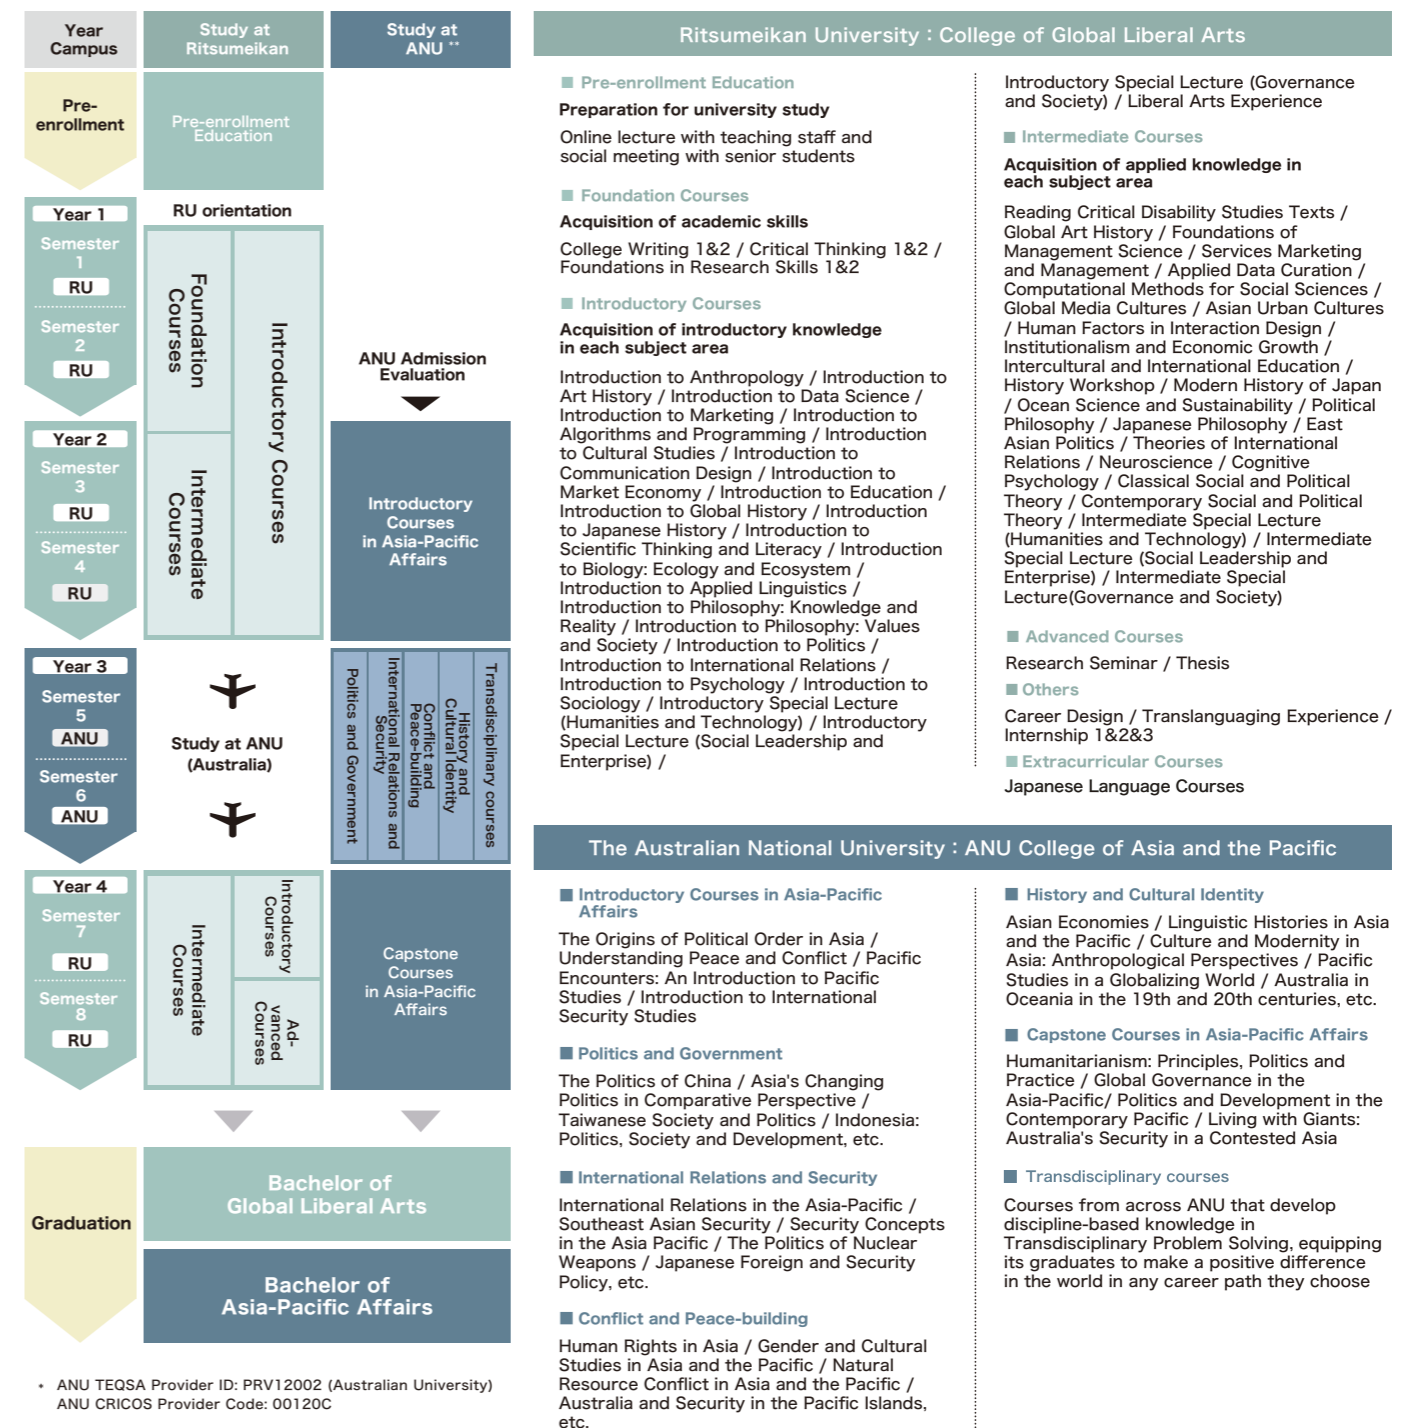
Year Campus

Study at Ritsumeikan

Study at ANU **

Pre-enrollment

Pre-enrollment Education

Year 1
Semester 1
RU
Semester 2
RU

RU orientation

Foundation Courses

Introductory Courses

ANU Admission Evaluation

Year 2
Semester 3
RU
Semester 4
RU

Intermediate Courses

Introductory Courses in Asia-Pacific Affairs

Year 3
Semester 5
ANU
Semester 6
ANU

Study at ANU (Australia)

Politics and Government

International Relations and Security

Conflict and Peace-building

History and Cultural Identity

Transdisciplinary courses

Year 4
Semester 7
RU
Semester 8
RU

Intermediate Courses

Introductory Courses

Advanced Courses

Capstone Courses in Asia-Pacific Affairs

Graduation

Bachelor of Global Liberal Arts

Bachelor of Asia-Pacific Affairs

• ANU TEQSA Provider ID: PRV12002 (Australian University)
ANU CRICOS Provider Code: 00120C

Ritsumeikan University : College of Global Liberal Arts

Pre-enrollment Education

Preparation for university study

Online lecture with teaching staff and social meeting with senior students

Foundation Courses

Acquisition of academic skills

College Writing 1&2 / Critical Thinking 1&2 / Foundations in Research Skills 1&2

Introductory Courses

Acquisition of introductory knowledge in each subject area

Introduction to Anthropology / Introduction to Art History / Introduction to Data Science / Introduction to Marketing / Introduction to Algorithms and Programming / Introduction to Cultural Studies / Introduction to Communication Design / Introduction to Market Economy / Introduction to Education / Introduction to Global History / Introduction to Japanese History / Introduction to Scientific Thinking and Literacy / Introduction to Biology: Ecology and Ecosystem / Introduction to Applied Linguistics / Introduction to Philosophy: Knowledge and Reality / Introduction to Philosophy: Values and Society / Introduction to Politics / Introduction to International Relations / Introduction to Psychology / Introduction to Sociology / Introductory Special Lecture (Humanities and Technology) / Introductory Special Lecture (Social Leadership and Enterprise) / Introductory Special Lecture (Governance and Society) / Liberal Arts Experience

Intermediate Courses

Acquisition of applied knowledge in each subject area

Reading Critical Disability Studies Texts / Global Art History / Foundations of Management Science / Services Marketing and Management / Applied Data Curation / Computational Methods for Social Sciences / Global Media Cultures / Asian Urban Cultures / Human Factors in Interaction Design / Institutionalism and Economic Growth / Intercultural and International Education / History Workshop / Modern History of Japan / Ocean Science and Sustainability / Political Philosophy / Japanese Philosophy / East Asian Politics / Theories of International Relations / Neuroscience / Cognitive Psychology / Classical Social and Political Theory / Contemporary Social and Political Theory / Intermediate Special Lecture (Humanities and Technology) / Intermediate Special Lecture (Social Leadership and Enterprise) / Intermediate Special Lecture(Governance and Society)

Advanced Courses

Research Seminar / Thesis

Others

Career Design / Translanguaging Experience / Internship 1&2&3

Extracurricular Courses

Japanese Language Courses

The Australian National University : ANU College of Asia and the Pacific

Introductory Courses in Asia-Pacific Affairs

The Origins of Political Order in Asia / Understanding Peace and Conflict / Pacific Encounters: An Introduction to Pacific Studies / Introduction to International Security Studies

Politics and Government

The Politics of China / Asia's Changing Politics in Comparative Perspective / Taiwanese Society and Politics / Indonesia: Politics, Society and Development, etc.

International Relations and Security

International Relations in the Asia-Pacific / Southeast Asian Security / Security Concepts in the Asia Pacific / The Politics of Nuclear Weapons / Japanese Foreign and Security Policy, etc.

Conflict and Peace-building

Human Rights in Asia / Gender and Cultural Studies in Asia and the Pacific / Natural Resource Conflict in Asia and the Pacific / Australia and Security in the Pacific Islands, etc.

History and Cultural Identity

Asian Economies / Linguistic Histories in Asia and the Pacific / Culture and Modernity in Asia: Anthropological Perspectives / Pacific Studies in a Globalizing World / Australia in Oceania in the 19th and 20th centuries, etc.

Capstone Courses in Asia-Pacific Affairs

Humanitarianism: Principles, Politics and Practice / Global Governance in the Asia-Pacific/ Politics and Development in the Contemporary Pacific / Living with Giants: Australia's Security in a Contested Asia

Transdisciplinary courses

Courses from across ANU that develop discipline-based knowledge in Transdisciplinary Problem Solving, equipping its graduates to make a positive difference in the world in any career path they choose